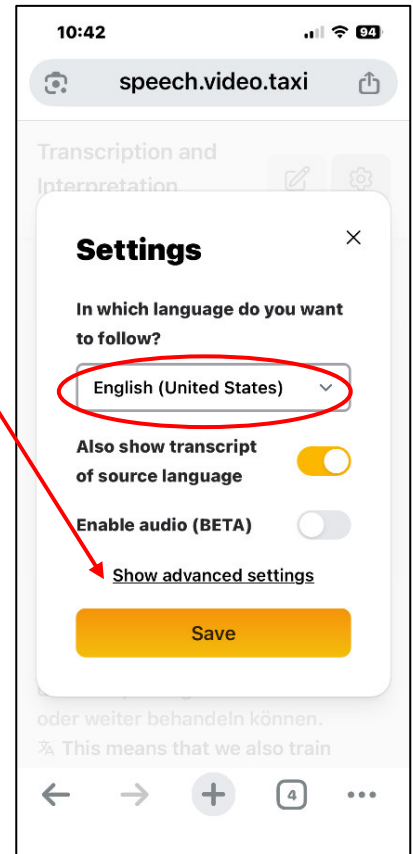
10:42
94
speech.video.taxi
Transcription and Interpretation
Settings
×
In which language do you want to follow?
English (United States)
Also show transcript of source language
Enable audio (BETA)
Show advanced settings
Save
oder weiter behandeln können.
This means that we also train
4